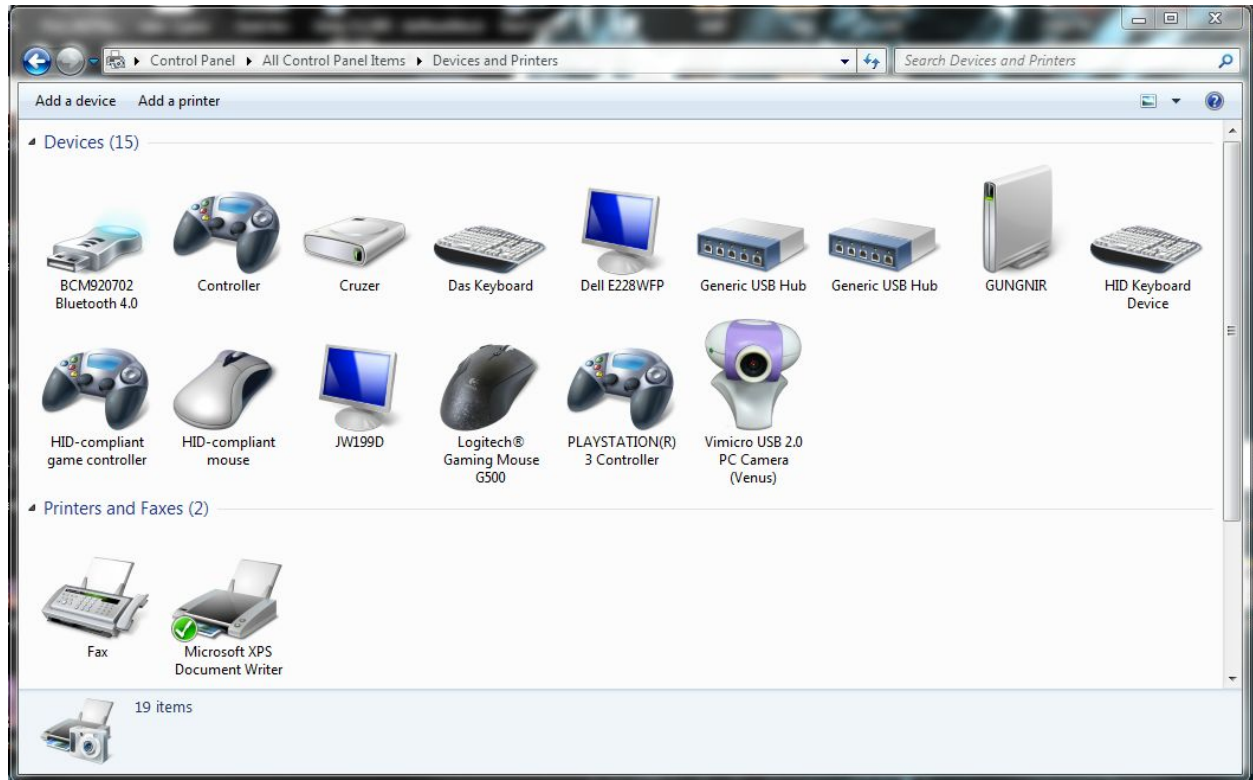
Control Panel ▸ All Control Panel Items ▸ Devices and Printers

Search Devices and Printers

Add a device Add a printer

Devices (15)

BCM920702 Bluetooth 4.0

Controller

Cruzer

Das Keyboard

Dell E228WFP

Generic USB Hub

Generic USB Hub

GUNGNIR

HID Keyboard Device

HID-compliant game controller

HID-compliant mouse

JW199D

Logitech® Gaming Mouse G500

PLAYSTATION(R) 3 Controller

Vimicro USB 2.0 PC Camera (Venus)

Printers and Faxes (2)

Fax

Microsoft XPS Document Writer

19 items